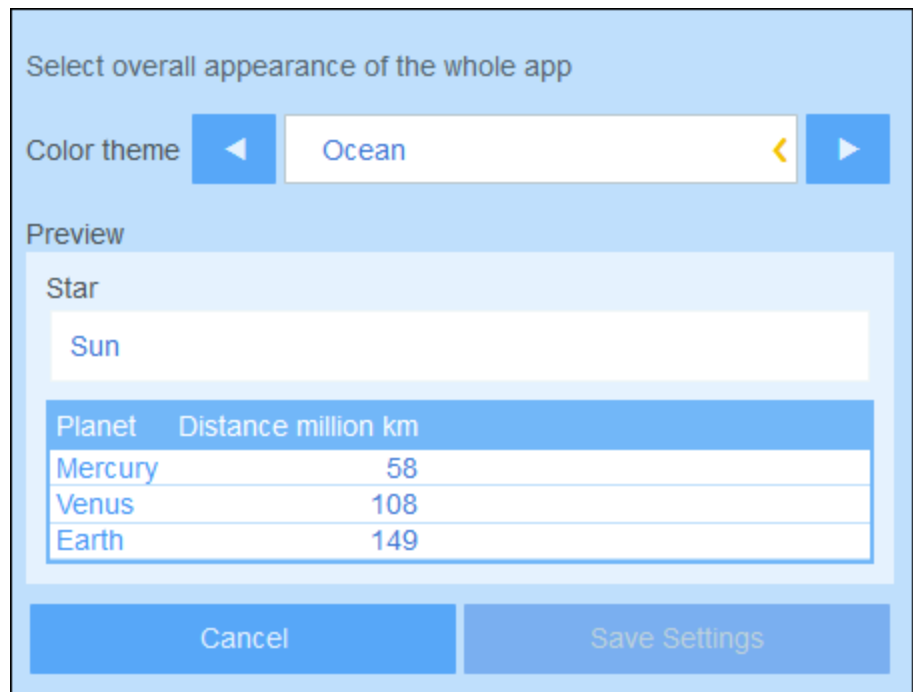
Select overall appearance of the whole app

Color theme ◀ Ocean ‹ ▶

Preview

Star

Sun

| Planet | Distance million km |
|---|---|
| Mercury | 58 |
| Venus | 108 |
| Earth | 149 |

Cancel

Save Settings